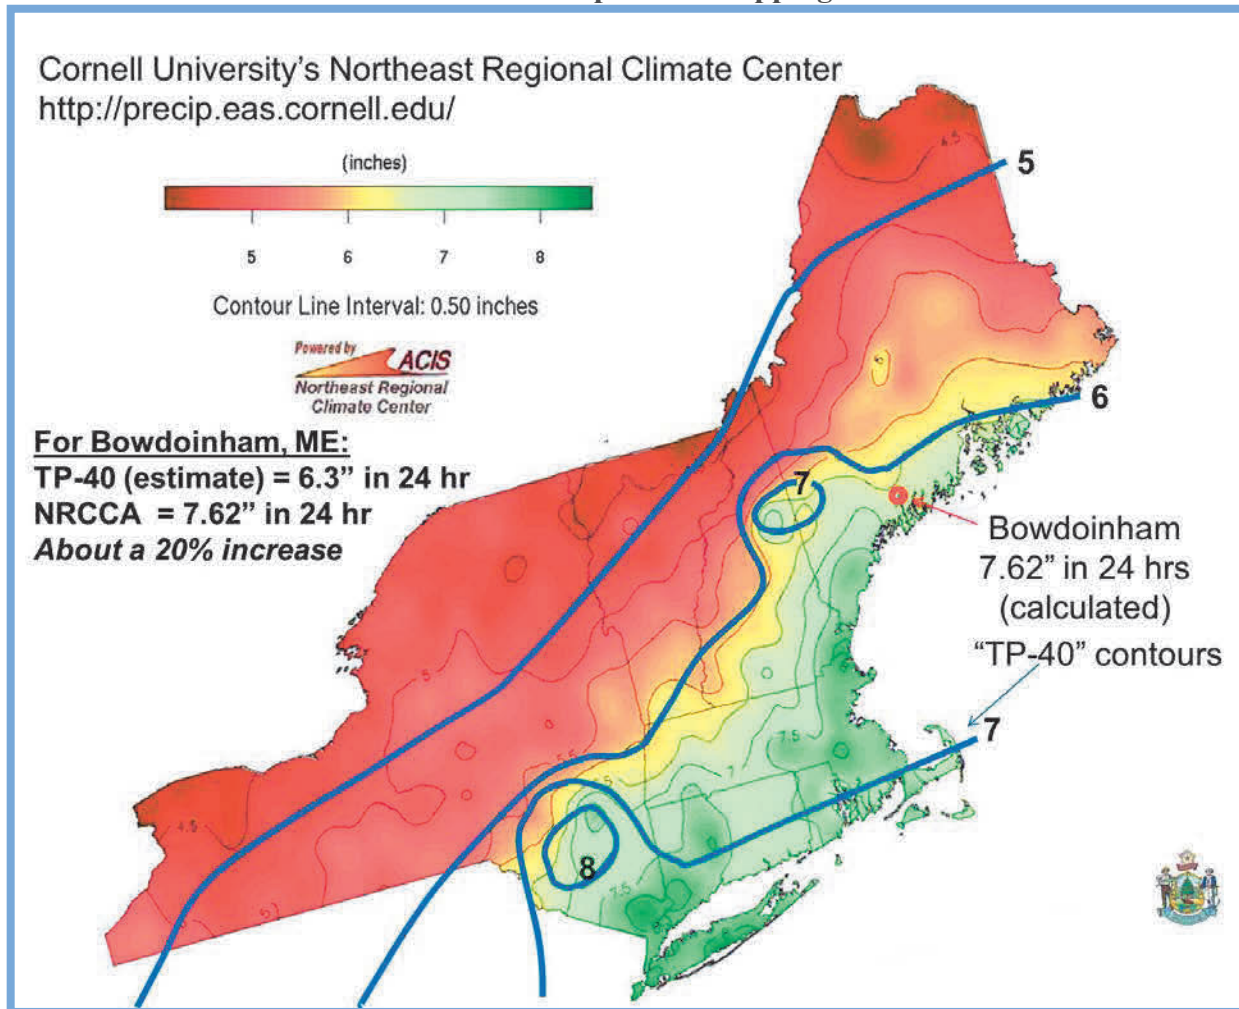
Cornell University's Northeast Regional Climate Center
http://precip.eas.cornell.edu/

(inches)

5 6 7 8

Contour Line Interval: 0.50 inches

Powered by ACIS
Northeast Regional Climate Center

For Bowdoinham, ME:
TP-40 (estimate) = 6.3" in 24 hr
NRCCA = 7.62" in 24 hr
About a 20% increase

5
6
7
7
8

Bowdoinham
7.62" in 24 hrs
(calculated)
"TP-40" contours